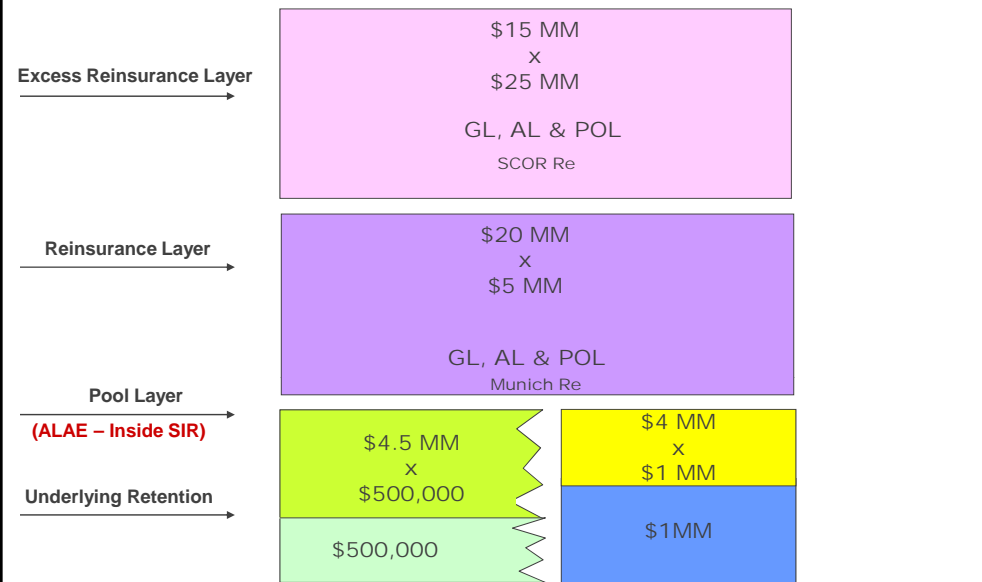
Excess Reinsurance Layer

$15 MM
x
$25 MM

GL, AL & POL
SCOR Re

Reinsurance Layer

$20 MM
x
$5 MM

GL, AL & POL
Munich Re

Pool Layer
(ALAE – Inside SIR)

$4.5 MM
x
$500,000

$4 MM
x
$1 MM

Underlying Retention

$500,000

$1MM